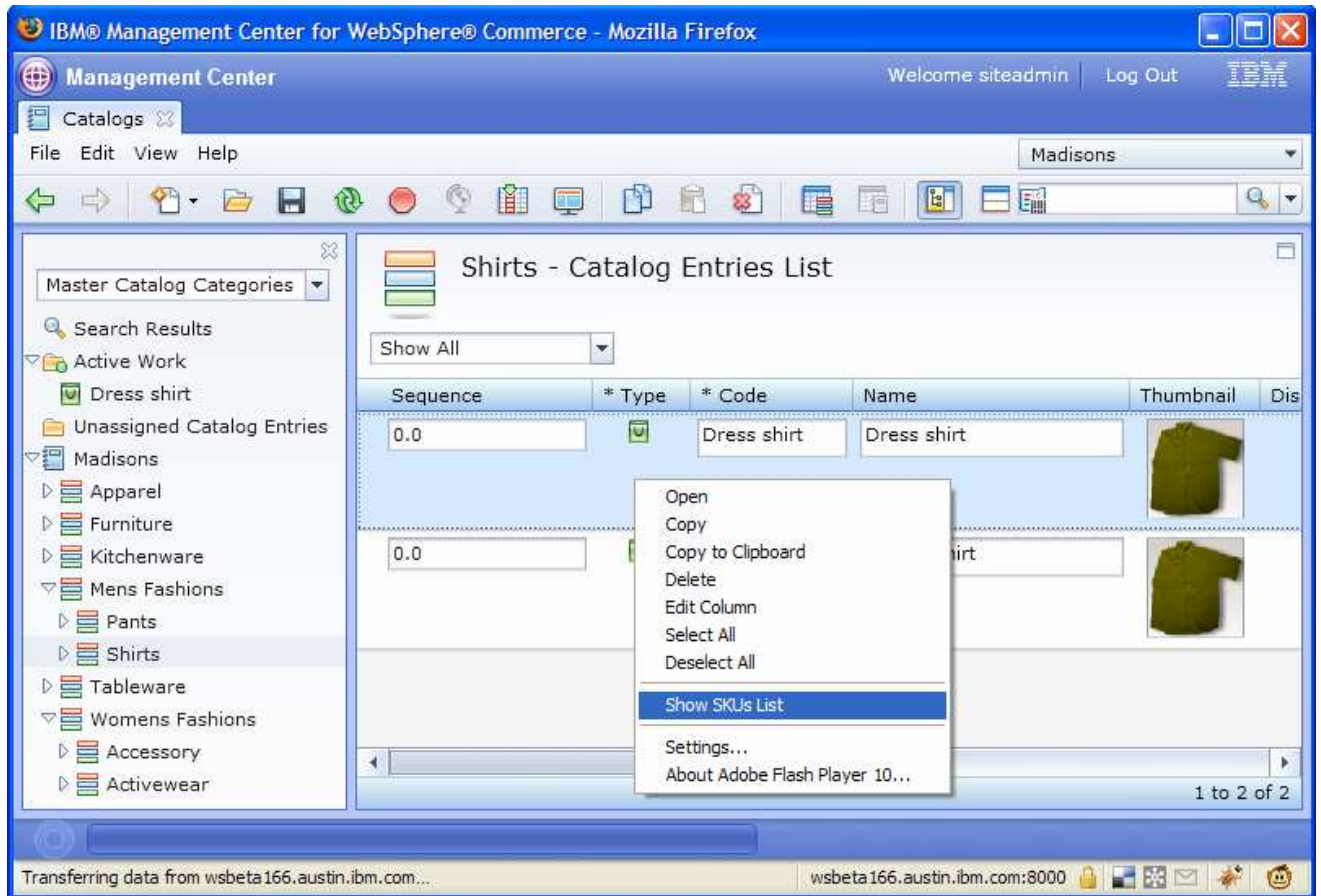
IBM® Management Center for WebSphere® Commerce - Mozilla Firefox

Management Center

Welcome siteadmin | Log Out

IBM

Catalogs

File Edit View Help

Madisons

Master Catalog Categories

Search Results

Active Work

Dress shirt

Unassigned Catalog Entries

Madisons

Apparel

Furniture

Kitchenware

Mens Fashions

Pants

Shirts

Tableware

Womens Fashions

Accessory

Activewear

Shirts - Catalog Entries List

Show All

| Sequence | * Type | * Code | Name | Thumbnail | Dis |
|---|---|---|---|---|---|
| 0.0 | | Dress shirt | Dress shirt | | |
| 0.0 | | | hirt | | |

Open
Copy
Copy to Clipboard
Delete
Edit Column
Select All
Deselect All
Show SKUs List
Settings...
About Adobe Flash Player 10...

1 to 2 of 2

Transferring data from wsbeta166.austin.ibm.com...

wsbeta166.austin.ibm.com:8000